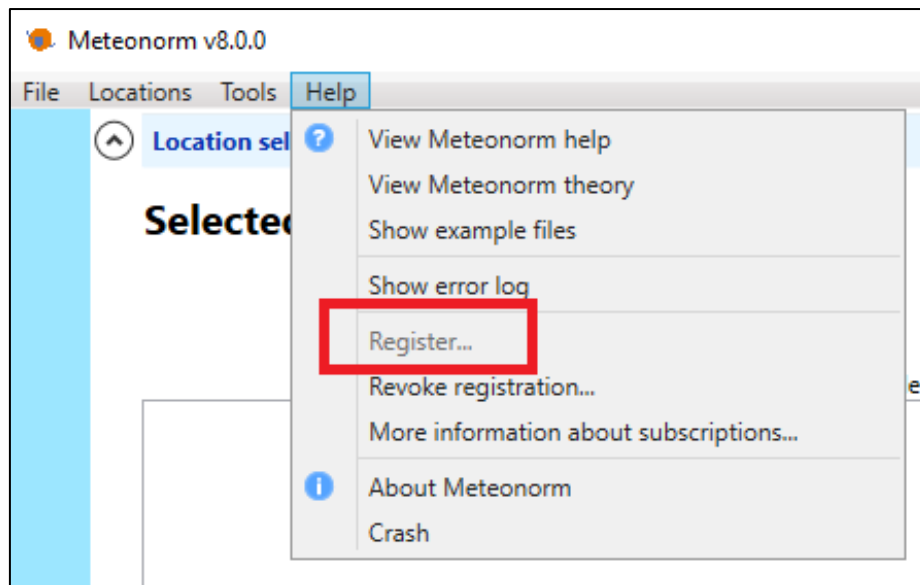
Meteonorm v8.0.0

File Locations Tools Help

Location sel

Selectec

View Meteonorm help
View Meteonorm theory
Show example files

Show error log

Register...
Revoke registration...
More information about subscriptions...

About Meteonorm
Crash

e